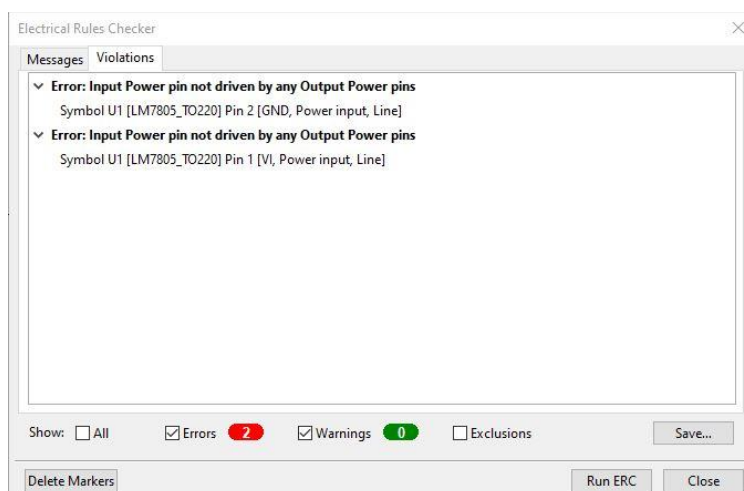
Electrical Rules Checker

Messages Violations

Error: Input Power pin not driven by any Output Power pins
Symbol U1 [LM7805_TO220] Pin 2 [GND, Power input, Line]

Error: Input Power pin not driven by any Output Power pins
Symbol U1 [LM7805_TO220] Pin 1 [VI, Power input, Line]

Show: All Errors 2 Warnings 0 Exclusions Save...

Delete Markers Run ERC Close